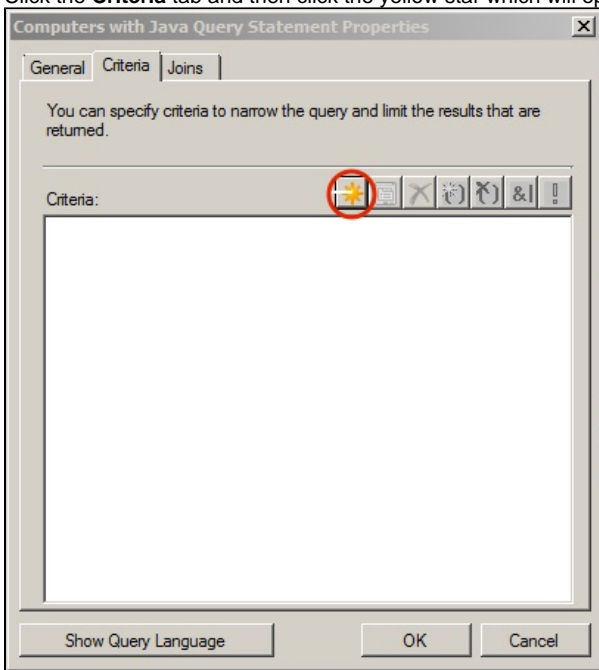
Click the Criteria tab and then click the yellow star which will op

Computers with Java Query Statement Properties

General | Criteria | Joins

You can specify criteria to narrow the query and limit the results that are returned.

Criteria:

&|

!

Show Query Language

OK

Cancel